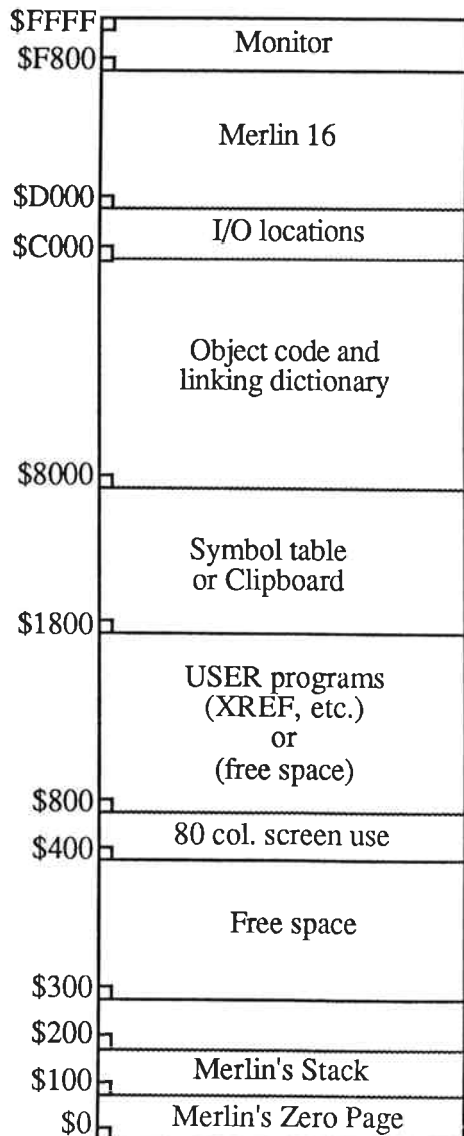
$FFFF
Monitor
$F800
Merlin 16
$D000
I/O locations
$C000
Object code and linking dictionary
$8000
Symbol table or Clipboard
$1800
USER programs (XREF, etc.) or (free space)
$800
80 col. screen use
$400
Free space
$300
$200
Merlin's Stack
$100
Merlin's Zero Page
$0